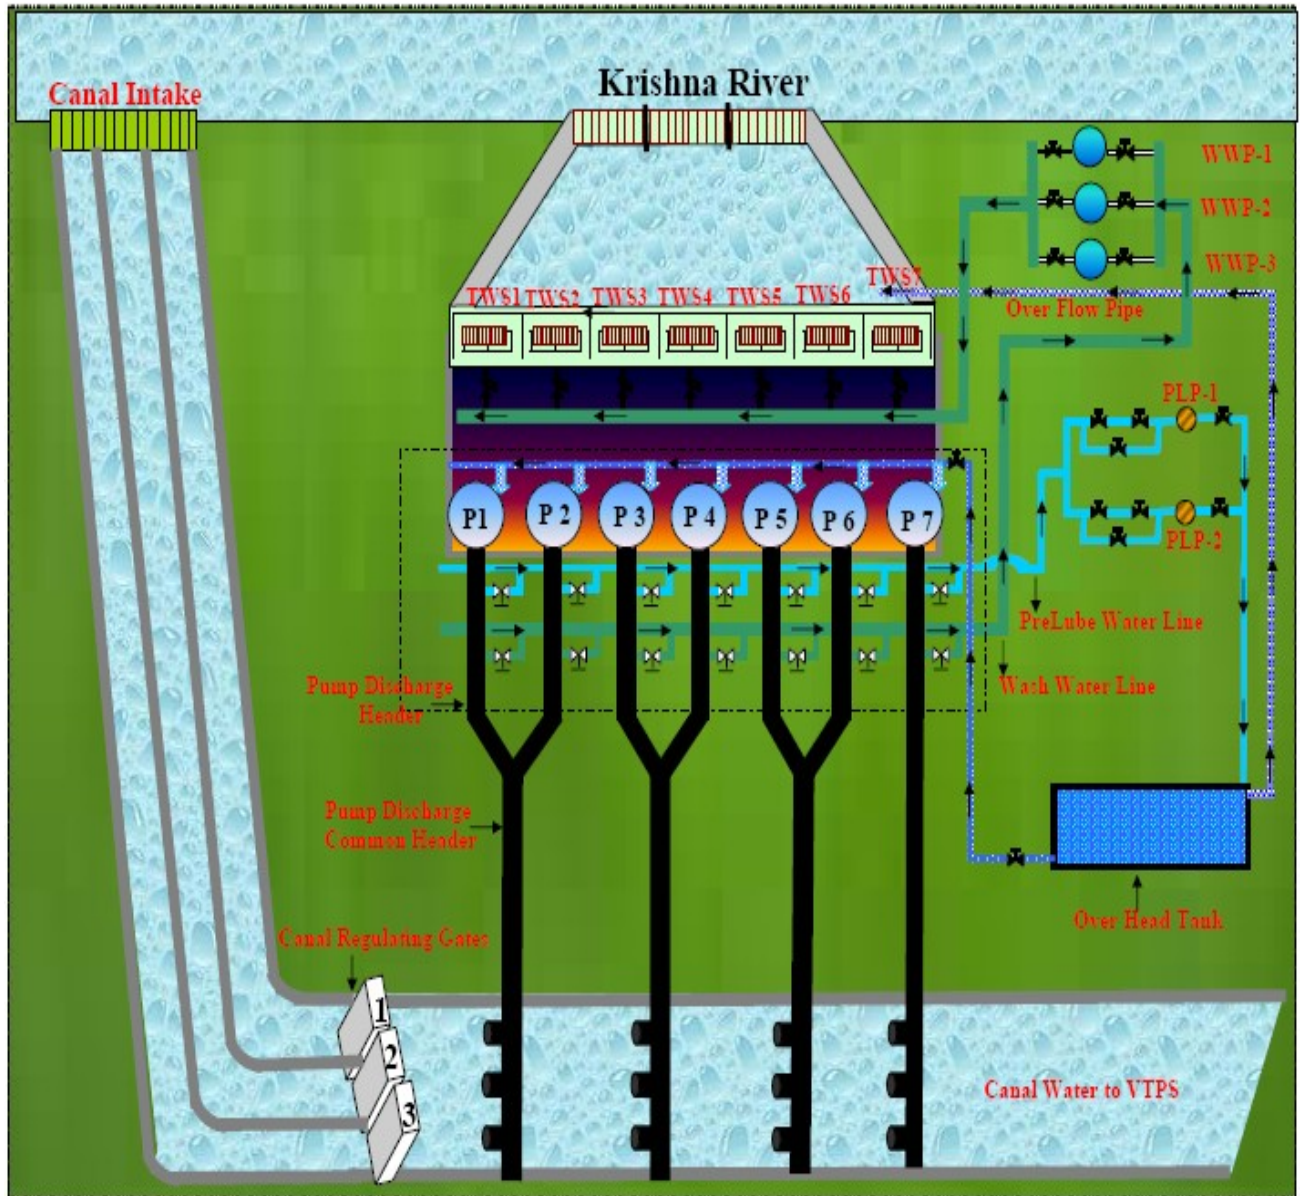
Krishna River

Canal Intake

WWP-1

WWP-2

WWP-3

TWS1 TWS2 TWS3 TWS4 TWS5 TWS6 TWS7

Over Flow Pipe

PLP-1

PLP-2

P1 P2 P3 P4 P5 P6 P7

PreLube Water Line

Wash Water Line

Pump Discharge Header

Pump Discharge Common Header

Over Head Tank

Canal Regulating Gates

1

2

3

Canal Water to VTPS